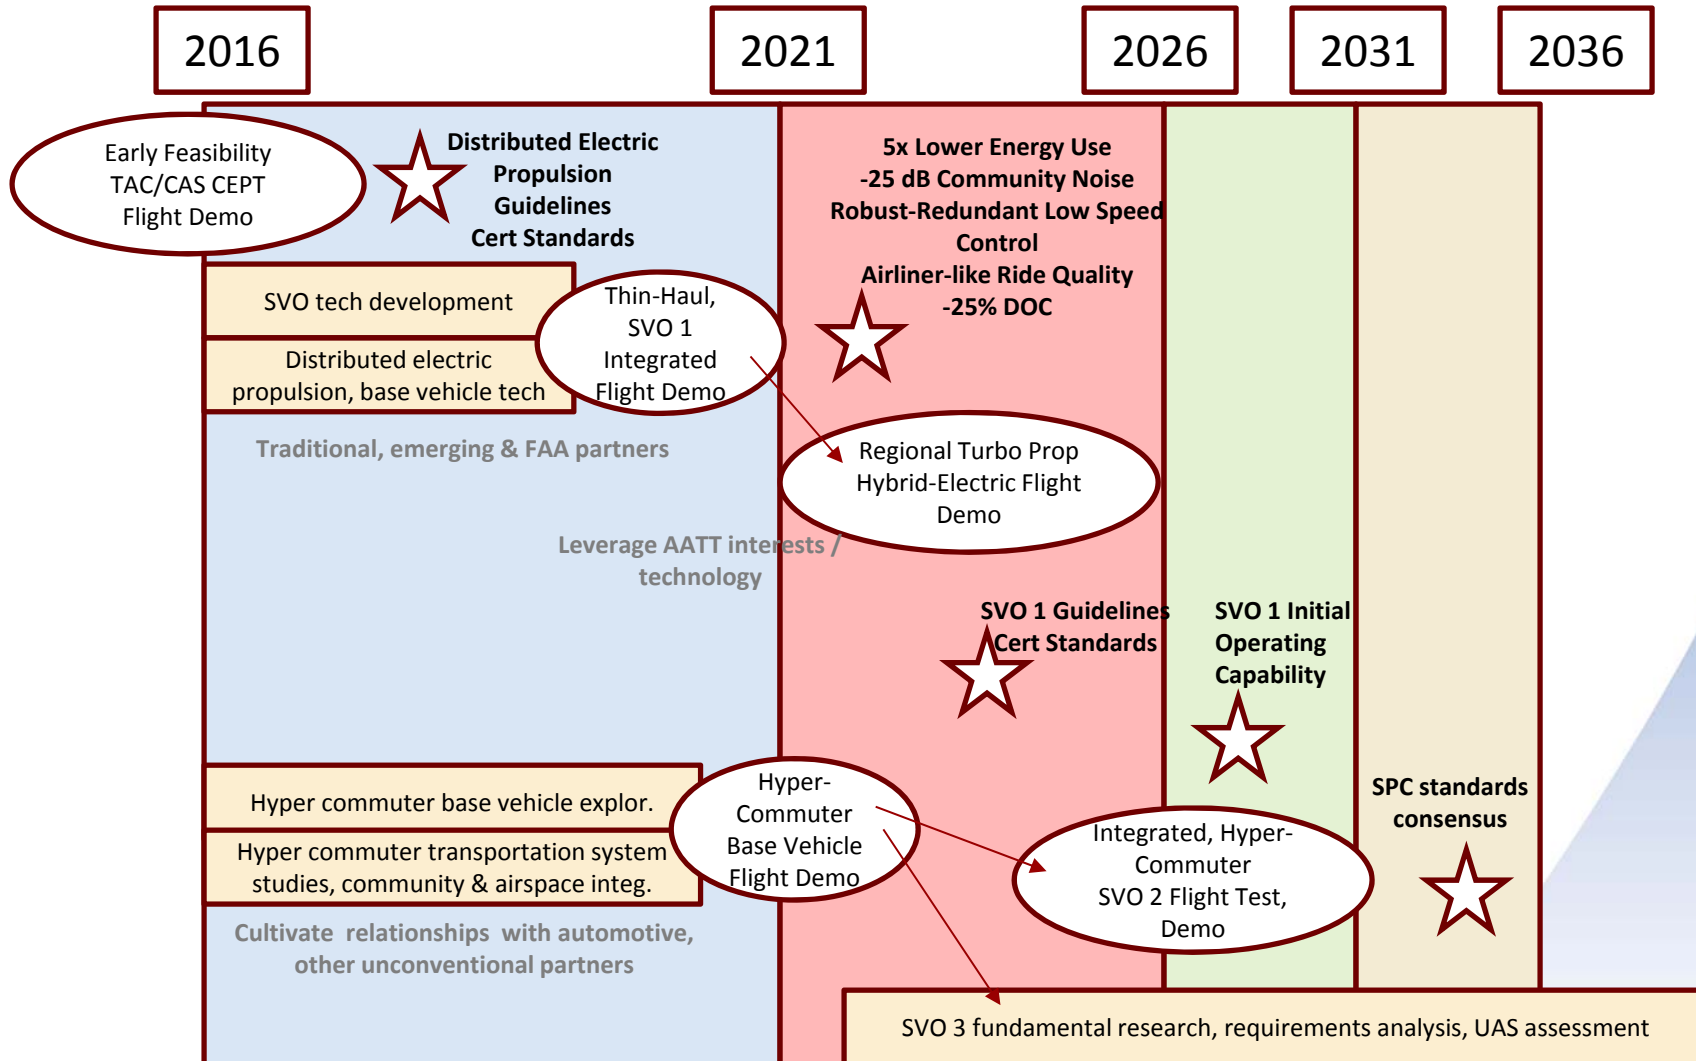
2016

2021

2026

2031

2036

Early Feasibility TAC/CAS CEPT Flight Demo

Distributed Electric Propulsion Guidelines Cert Standards

5x Lower Energy Use
-25 dB Community Noise
Robust-Redundant Low Speed Control
Airliner-like Ride Quality
-25% DOC

SVO tech development

Distributed electric propulsion, base vehicle tech

Thin-Haul, SVO 1 Integrated Flight Demo

Traditional, emerging & FAA partners

Regional Turbo Prop Hybrid-Electric Flight Demo

Leverage AATT interests / technology

SVO 1 Guidelines Cert Standards

SVO 1 Initial Operating Capability

Hyper commuter base vehicle explor.

Hyper commuter transportation system studies, community & airspace integ.

Hyper-Commuter Base Vehicle Flight Demo

Integrated, Hyper-Commuter SVO 2 Flight Test, Demo

SPC standards consensus

Cultivate relationships with automotive, other unconventional partners

SVO 3 fundamental research, requirements analysis, UAS assessment